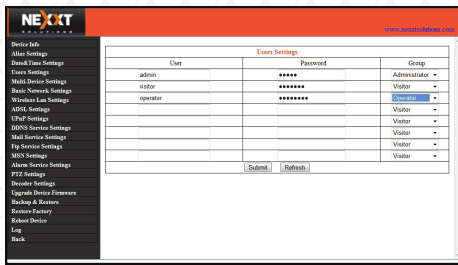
NEXXT SOLUTIONS

www.nexxtsolutions.com

Device Info
Alias Settings
Date&Time Settings
Users Settings
Multi-Device Settings
Basic Network Settings
Wireless Lan Settings
ADSL Settings
UPnP Settings
DDNS Service Settings
Mail Service Settings
Ftp Service Settings
MSN Settings
Alarm Service Settings
PTZ Settings
Decoder Settings
Upgrade Device Firmware
Backup & Restore
Restore Factory
Reboot Device
Log
Back

Users Settings

| User | Password | Group |
|---|---|---|
| admin | ●●●●● | Administrator |
| visitor | ●●●●●●● | Visitor |
| operator | ●●●●●●●● | Operator |
| | | Visitor |
| | | Visitor |
| | | Visitor |
| | | Visitor |
| | | Visitor |

Submit Refresh